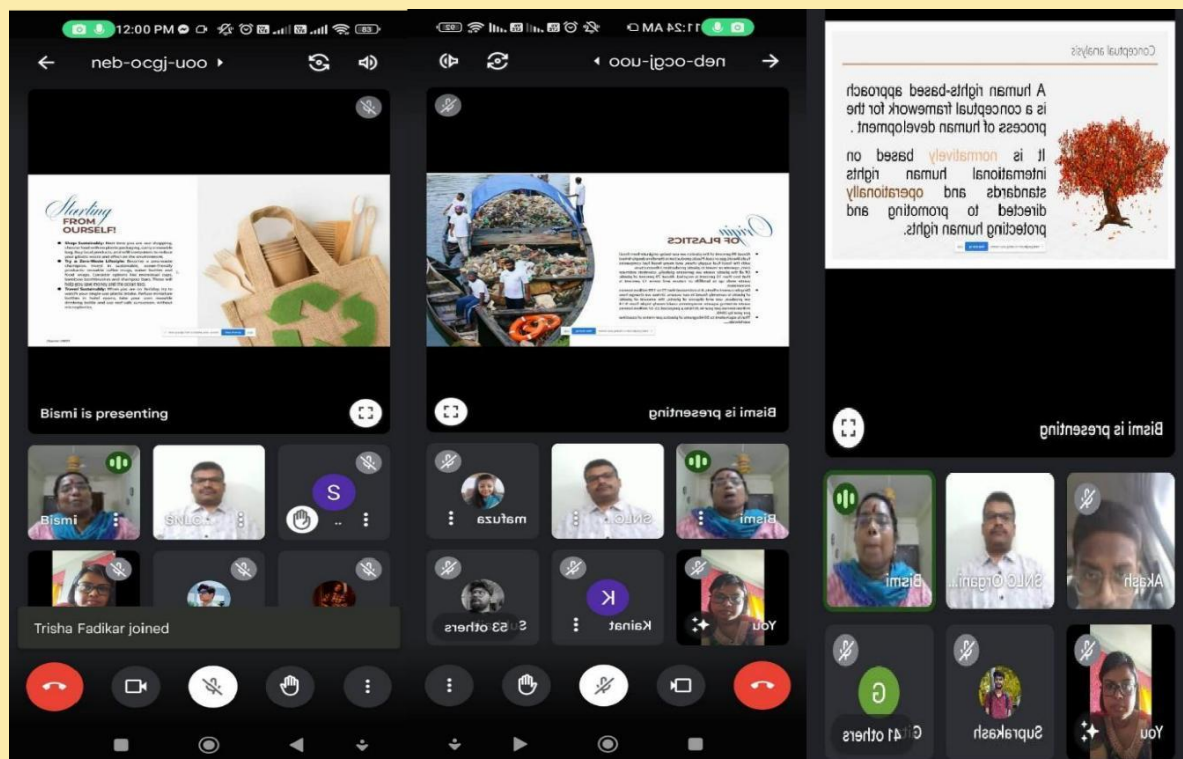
12:00 PM
neb-ocgj-uoo
Starting FROM OURSELF!
Bismi is presenting
Bismi
SNLC
S
Trisha Fadikar joined

11:24 AM
neb-ocgj-uoo
Origin OF PLASTICS
Bismi is presenting
mafuza
SNLC
Bismi
Su 53 others
Kainat
K
You

Conceptual analysis
A human rights-based approach is a conceptual framework for the process of human development .
It is normatively based on international human rights standards and operationally directed to promoting and protecting human rights.
Bismi is presenting
Bismi
SNLC Organi...
Akash
G
Gi 41 others
Suprakash
You